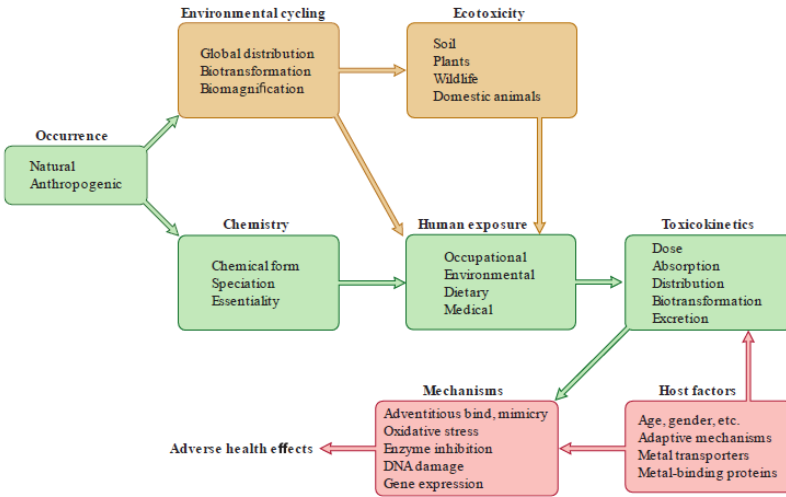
Environmental cycling

Global distribution
Biotransformation
Biomagnification

Ecotoxicity

Soil
Plants
Wildlife
Domestic animals

Occurrence

Natural
Anthropogenic

Chemistry

Chemical form
Speciation
Essentiality

Human exposure

Occupational
Environmental
Dietary
Medical

Toxicokinetics

Dose
Absorption
Distribution
Biotransformation
Excretion

Mechanisms

Adventitious bind, mimicry
Oxidative stress
Enzyme inhibition
DNA damage
Gene expression

Host factors

Age, gender, etc.
Adaptive mechanisms
Metal transporters
Metal-binding proteins

Adverse health effects